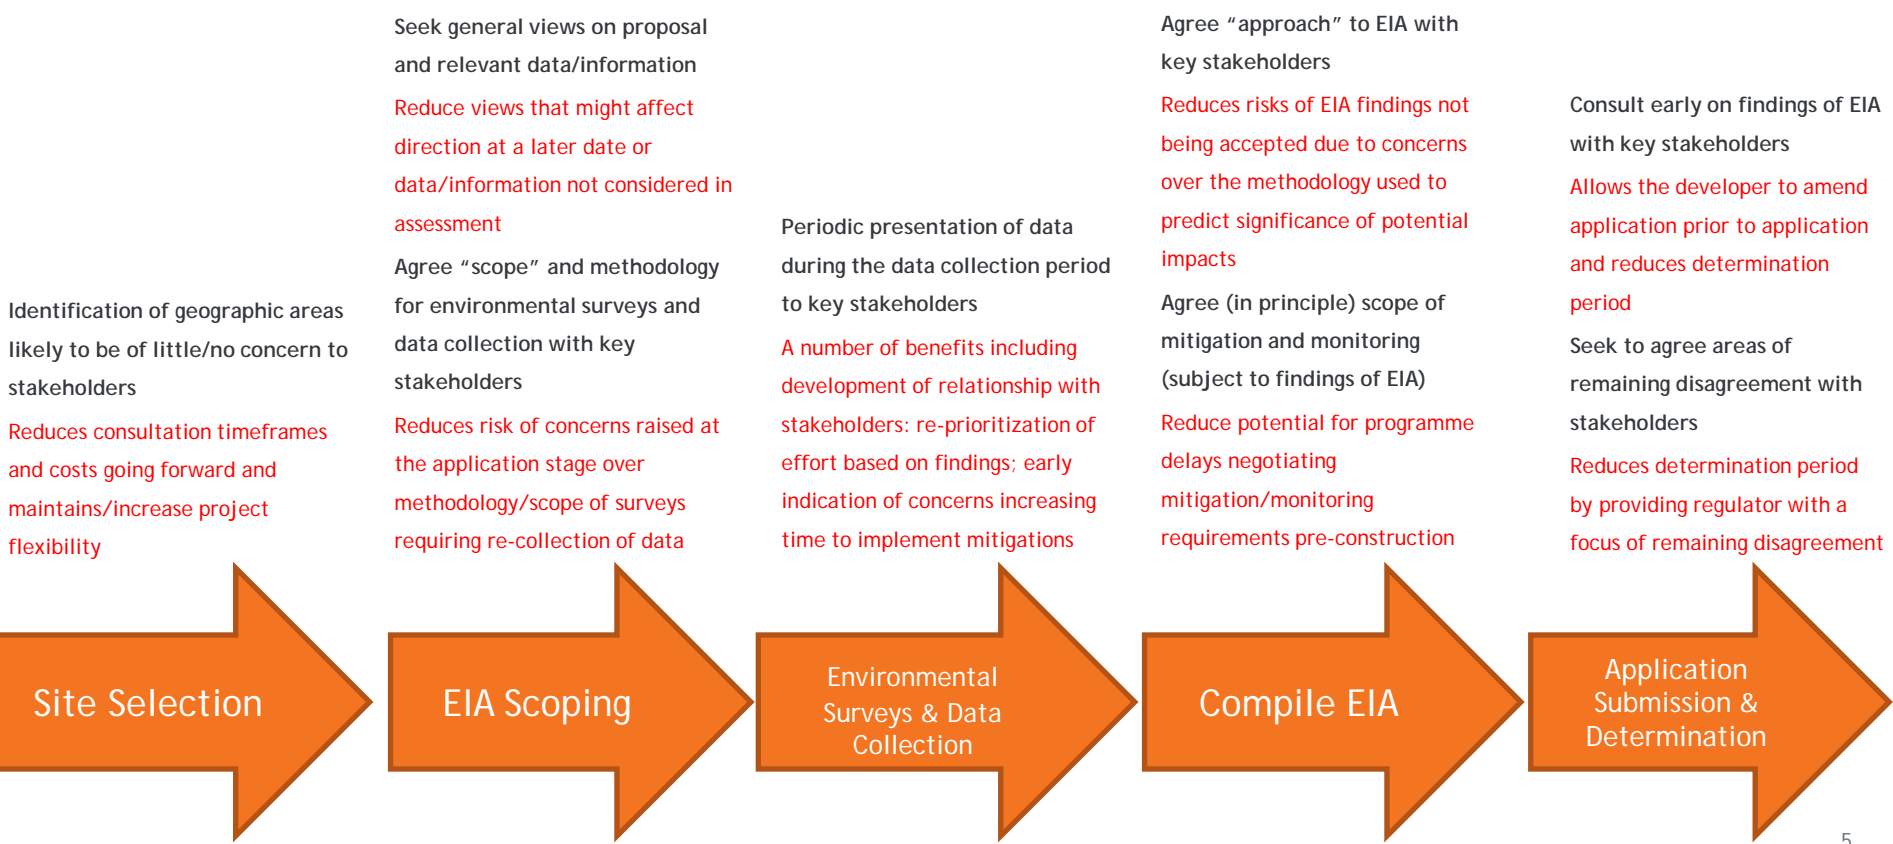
Identification of geographic areas likely to be of little/no concern to stakeholders

Reduces consultation timeframes and costs going forward and maintains/increase project flexibility

Site Selection

Seek general views on proposal and relevant data/information

Reduce views that might affect direction at a later date or data/information not considered in assessment

Agree “scope” and methodology for environmental surveys and data collection with key stakeholders

Reduces risk of concerns raised at the application stage over methodology/scope of surveys requiring re-collection of data

EIA Scoping

Periodic presentation of data during the data collection period to key stakeholders

A number of benefits including development of relationship with stakeholders: re-prioritization of effort based on findings; early indication of concerns increasing time to implement mitigations

Environmental Surveys & Data Collection

Agree “approach” to EIA with key stakeholders

Reduces risks of EIA findings not being accepted due to concerns over the methodology used to predict significance of potential impacts

Agree (in principle) scope of mitigation and monitoring (subject to findings of EIA)

Reduce potential for programme delays negotiating mitigation/monitoring requirements pre-construction

Compile EIA

Consult early on findings of EIA with key stakeholders

Allows the developer to amend application prior to application and reduces determination period

Seek to agree areas of remaining disagreement with stakeholders

Reduces determination period by providing regulator with a focus of remaining disagreement

Application Submission & Determination

5